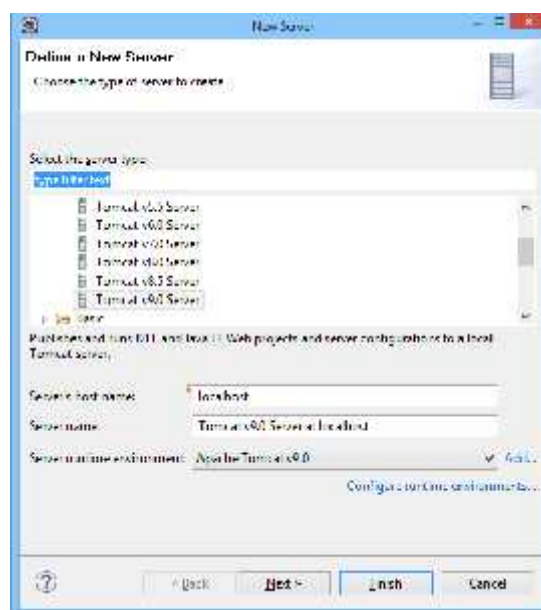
New Server

Define a New Server

Choose the type of server to create

Select the server type:

type filter text

Tomcat v5.5 Server
Tomcat v6.0 Server
Tomcat v7.0 Server
Tomcat v8.0 Server
Tomcat v8.5 Server
Tomcat v9.0 Server

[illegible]

Publishes and runs J2EE and Java EE Web projects and server configurations to a local Tomcat server.

Server's host name: localhost

Server name: Tomcat v9.0 Server at localhost

Server runtime environment: Apache Tomcat v9.0

Add...

Configure runtime environments...

< Back

Next >

Finish

Cancel